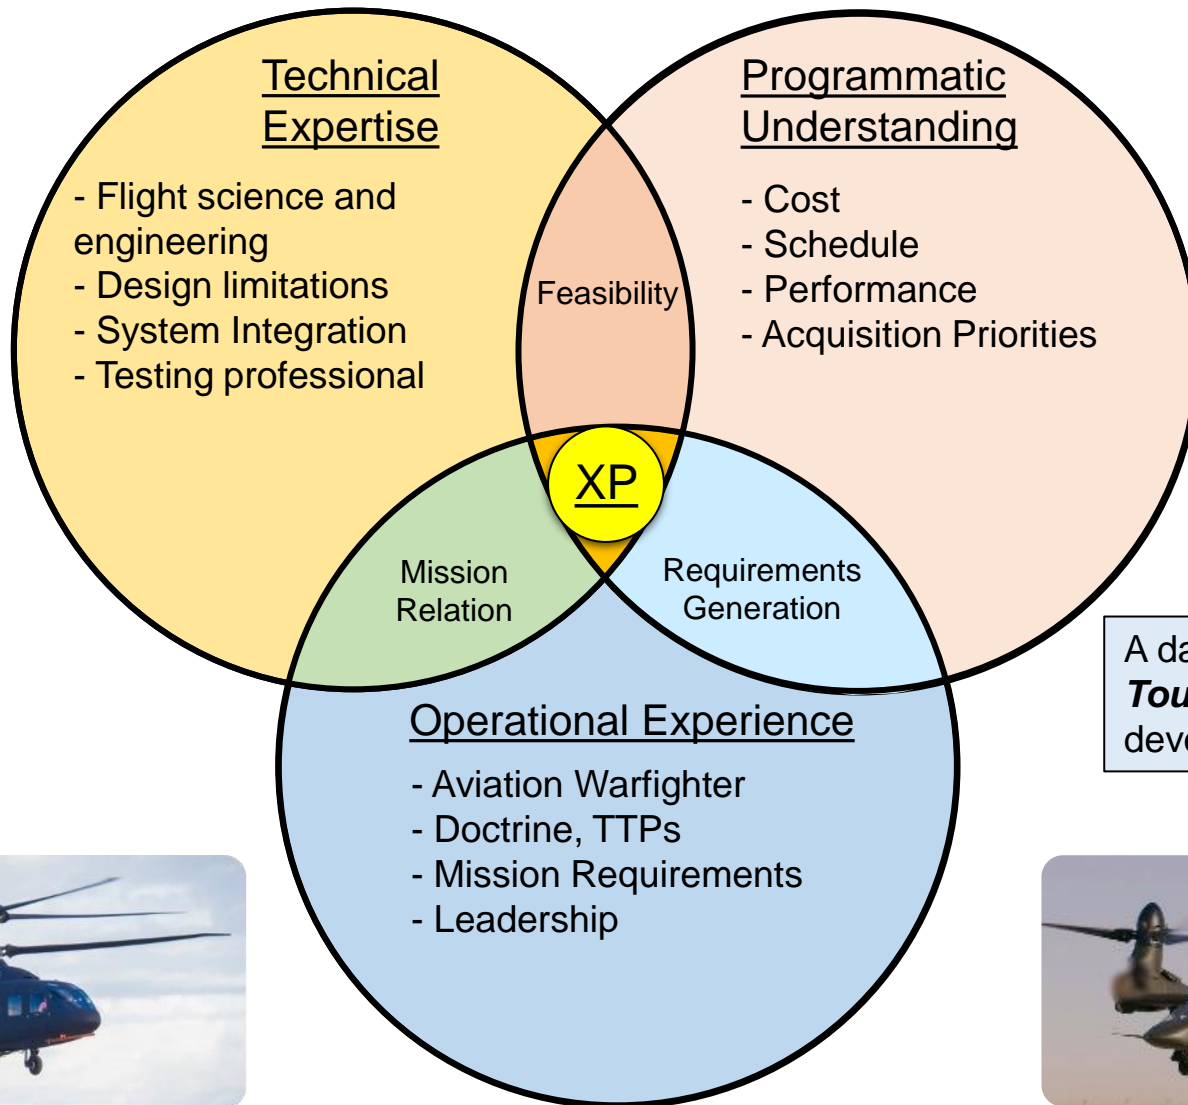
Technical Expertise

- Flight science and engineering
- Design limitations
- System Integration
- Testing professional

Programmatic Understanding

- Cost
- Schedule
- Performance
- Acquisition Priorities

Feasibility

XP

Mission Relation

Requirements Generation

Operational Experience

- Aviation Warfighter
- Doctrine, TTPs
- Mission Requirements
- Leadership

A da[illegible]
Tou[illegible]
deve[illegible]